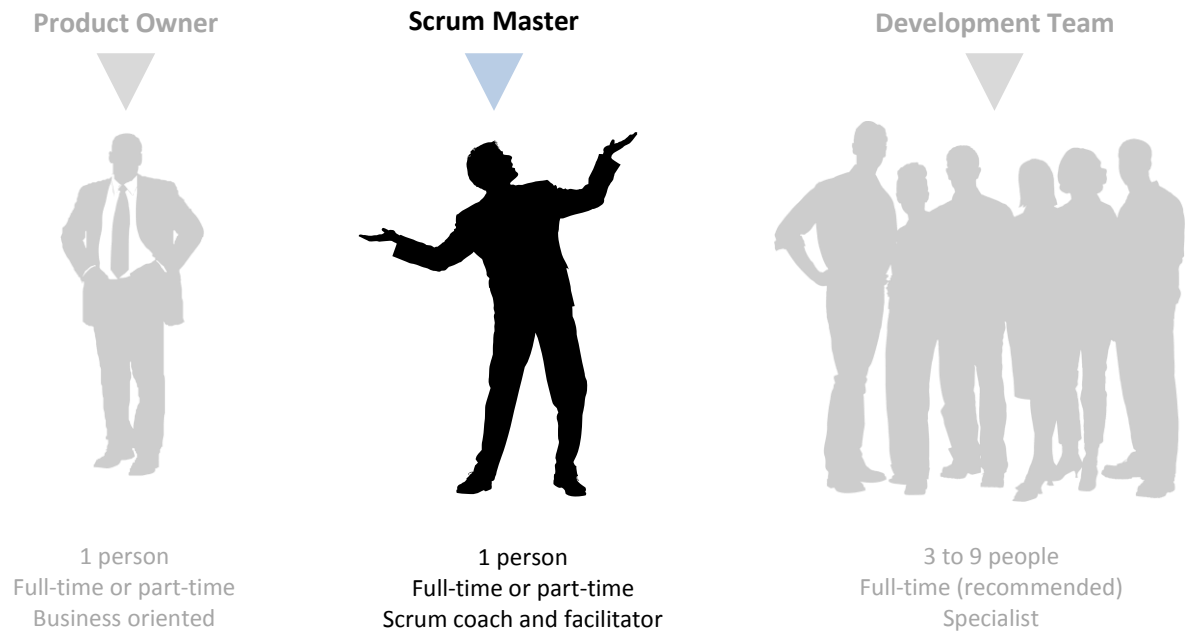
Product Owner

1 person
Full-time or part-time
Business oriented

Scrum Master

1 person
Full-time or part-time
Scrum coach and facilitator

Development Team

3 to 9 people
Full-time (recommended)
Specialist